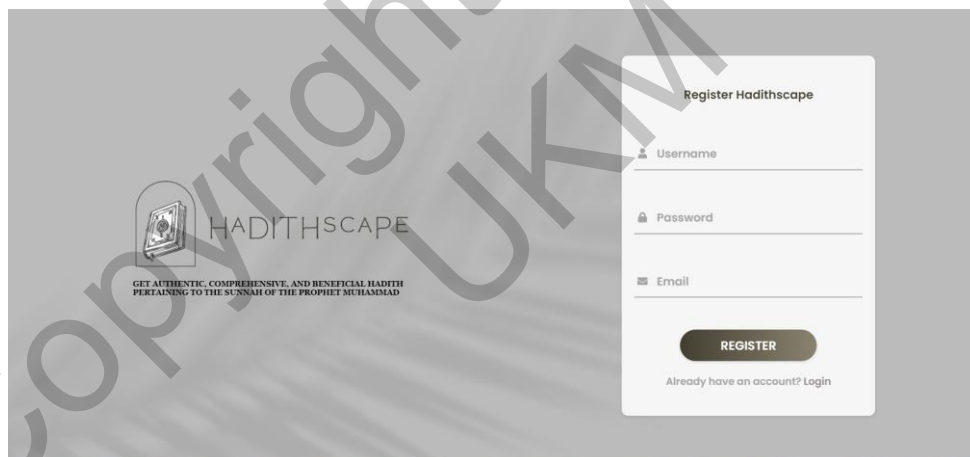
Copyright UKM

HADITHSCAPE

GET AUTHENTIC, COMPREHENSIVE, AND BENEFICIAL HADITH PERTAINING TO THE SUNNAH OF THE PROPHET MUHAMMAD

Register Hadithscape

Username

Password

Email

REGISTER

Already have an account? Login